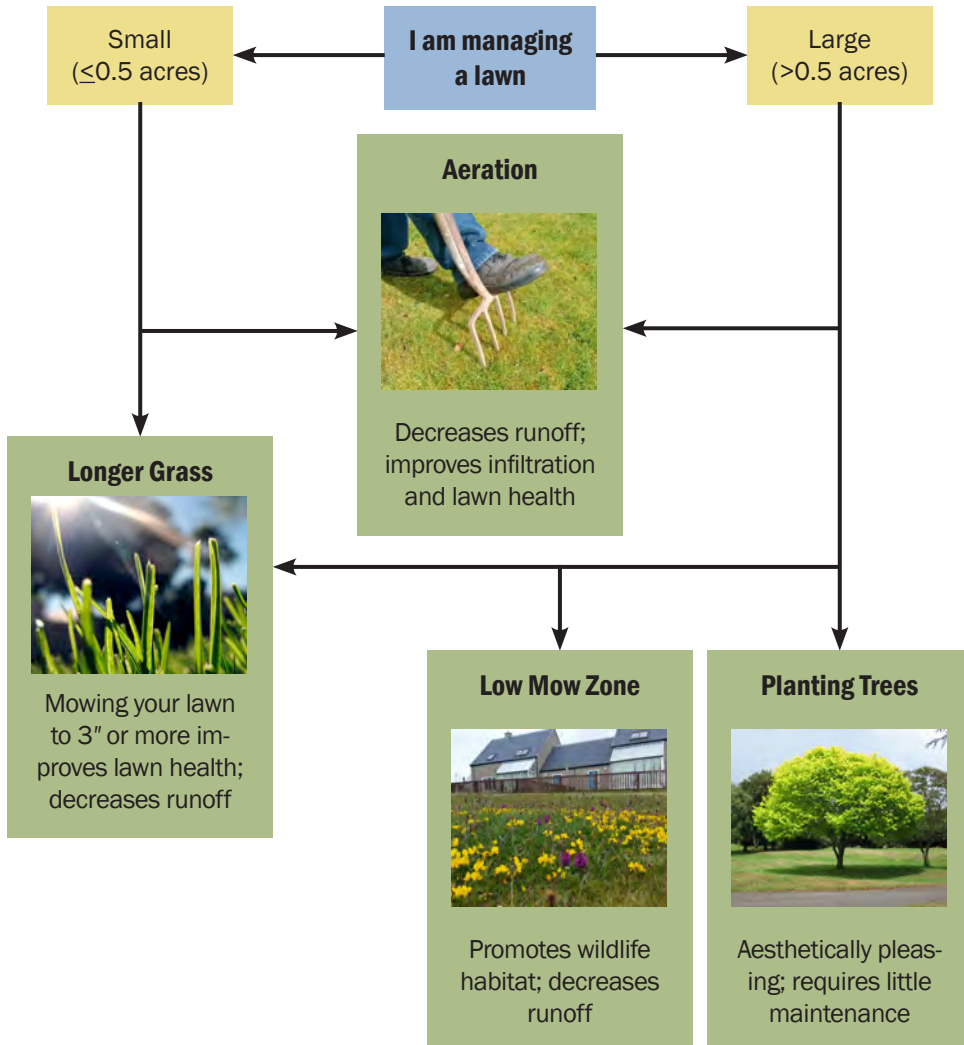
Small
(≤0.5 acres)

I am managing a lawn

Large
(>0.5 acres)

Aeration

Decreases runoff; improves infiltration and lawn health

Longer Grass

Mowing your lawn to 3″ or more improves lawn health; decreases runoff

Low Mow Zone

Promotes wildlife habitat; decreases runoff

Planting Trees

Aesthetically pleasing; requires little maintenance